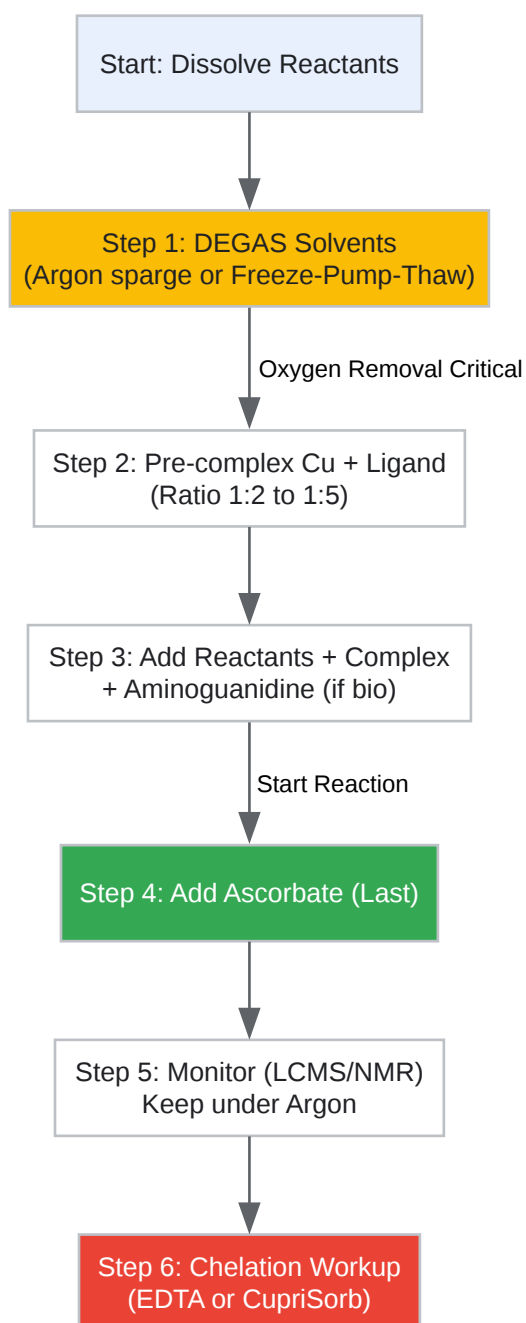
Start: Dissolve Reactants

Step 1: DEGAS Solvents
(Argon sparge or Freeze-Pump-Thaw)

Oxygen Removal Critical

Step 2: Pre-complex Cu + Ligand
(Ratio 1:2 to 1:5)

Step 3: Add Reactants + Complex
+ Aminoguanidine (if bio)

Start Reaction

Step 4: Add Ascorbate (Last)

Step 5: Monitor (LCMS/NMR)
Keep under Argon

Step 6: Chelation Workup
(EDTA or CupriSorb)